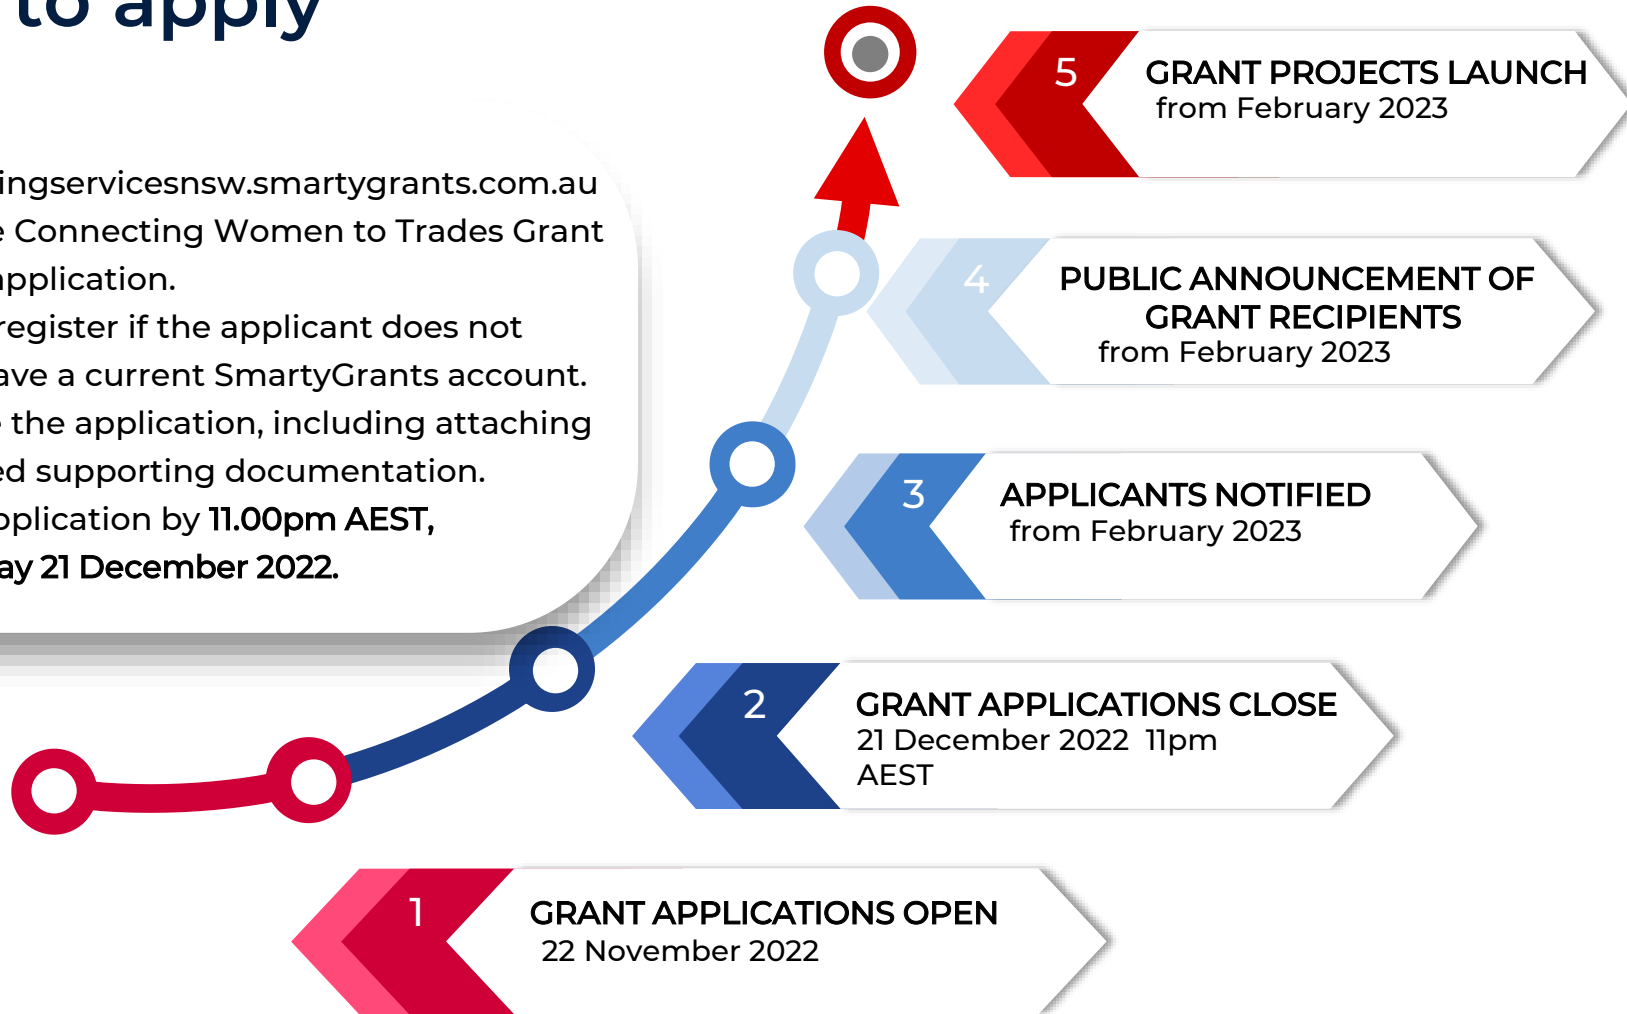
to apply

ingservicesnsw.smartygrants.com.au
e Connecting Women to Trades Grant
pplication.
register if the applicant does not
ave a current SmartyGrants account.
the application, including attaching
ed supporting documentation.
pplication by 11.00pm AEST,
ay 21 December 2022.

5 GRANT PROJECTS LAUNCH
from February 2023

4 PUBLIC ANNOUNCEMENT OF GRANT RECIPIENTS
from February 2023

3 APPLICANTS NOTIFIED
from February 2023

2 GRANT APPLICATIONS CLOSE
21 December 2022 11pm AEST

1 GRANT APPLICATIONS OPEN
22 November 2022